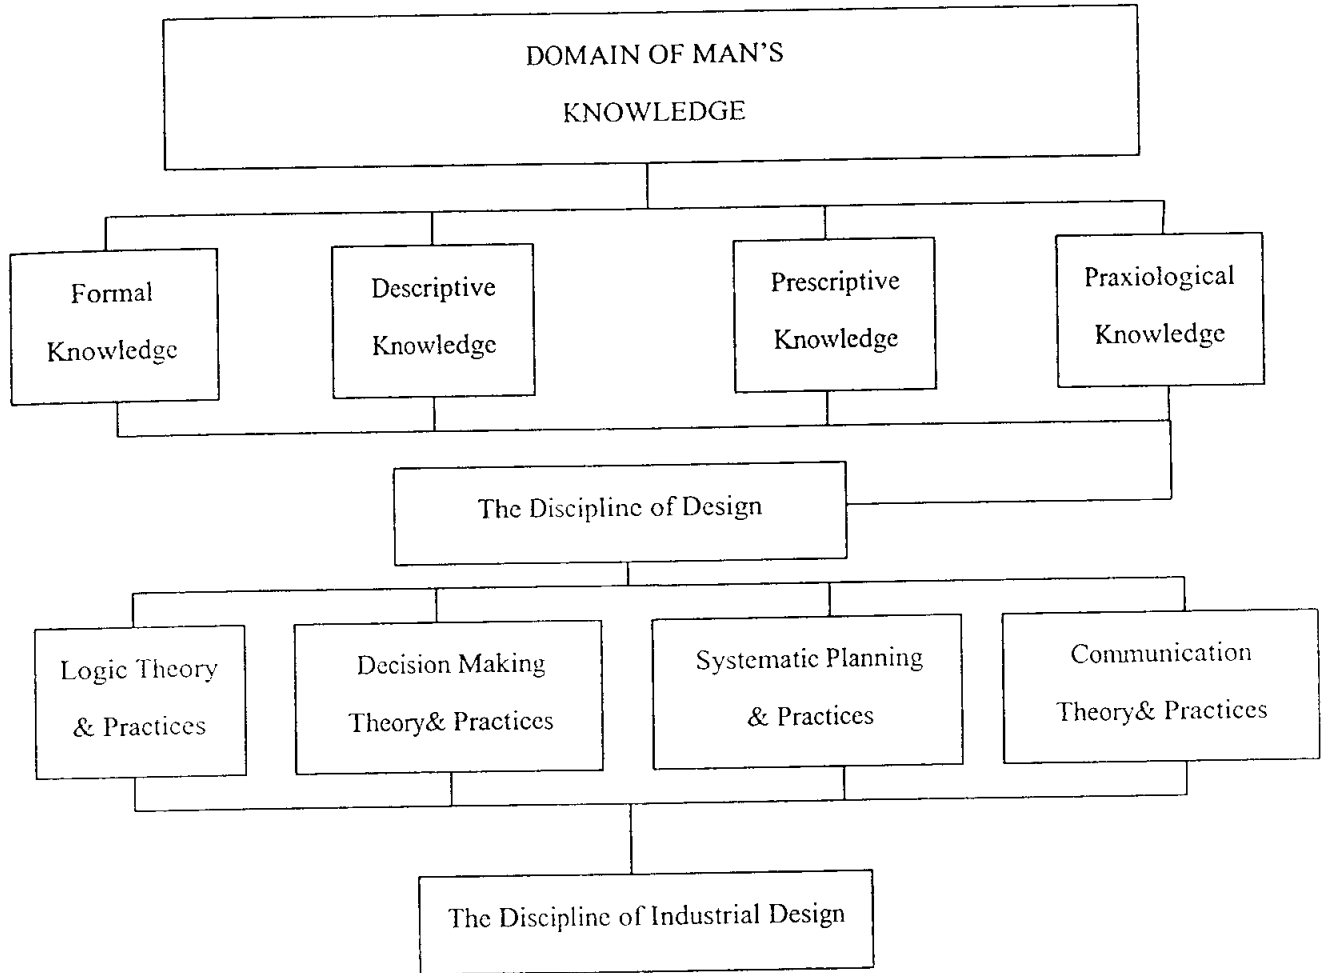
DOMAIN OF MAN'S KNOWLEDGE

Formal Knowledge

Descriptive Knowledge

Prescriptive Knowledge

Praxiological Knowledge

The Discipline of Design

Logic Theory & Practices

Decision Making Theory& Practices

Systematic Planning & Practices

Communication Theory& Practices

The Discipline of Industrial Design